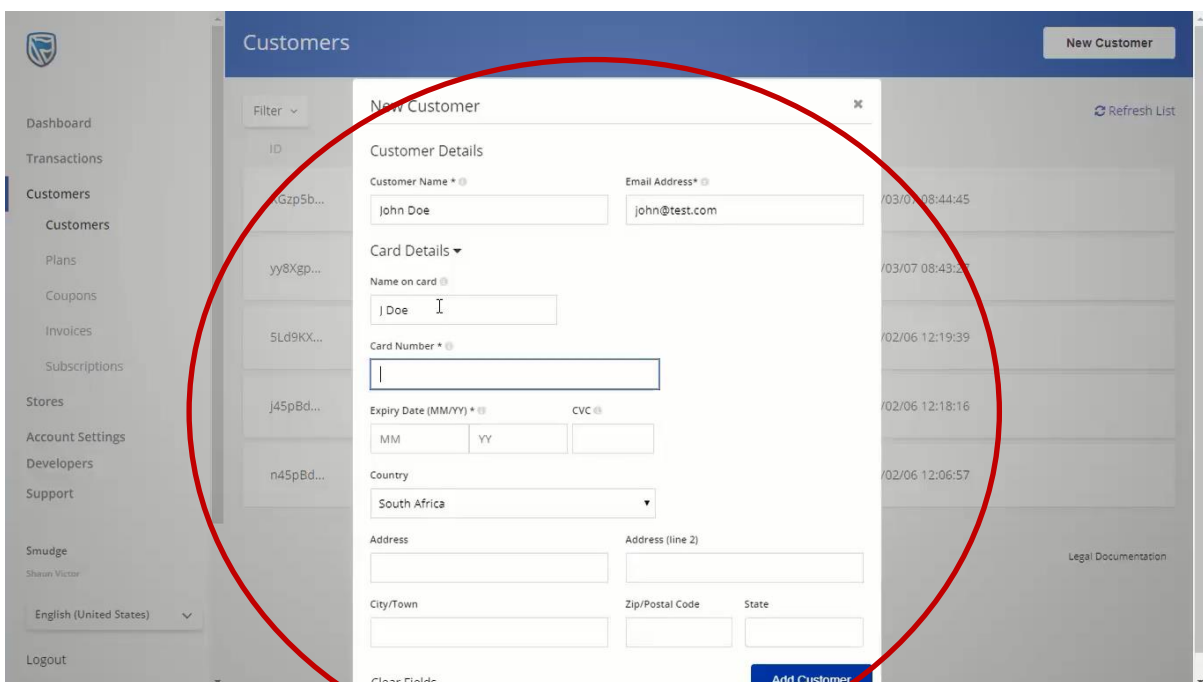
Customers

New Customer

Dashboard
Transactions
Customers
Customers
Plans
Coupons
Invoices
Subscriptions
Stores
Account Settings
Developers
Support

Smudge
Shaun Victor

English (United States)

Logout

Filter

ID

XGzp5b...
yy8Xgp...
5Ld9KX...
j45pBd...
n45pBd...

/03/07 08:44:45
/03/07 08:43:27
/02/06 12:19:39
/02/06 12:18:16
/02/06 12:06:57

Refresh List

Legal Documentation

New Customer ×

Customer Details

Customer Name *
John Doe

Email Address*
john@test.com

Card Details

Name on card
J Doe

Card Number *

Expiry Date (MM/YY) *
MM
YY

CVC

Country
South Africa

Address

Address (line 2)

City/Town

Zip/Postal Code

State

Clear Fields

Add Customer